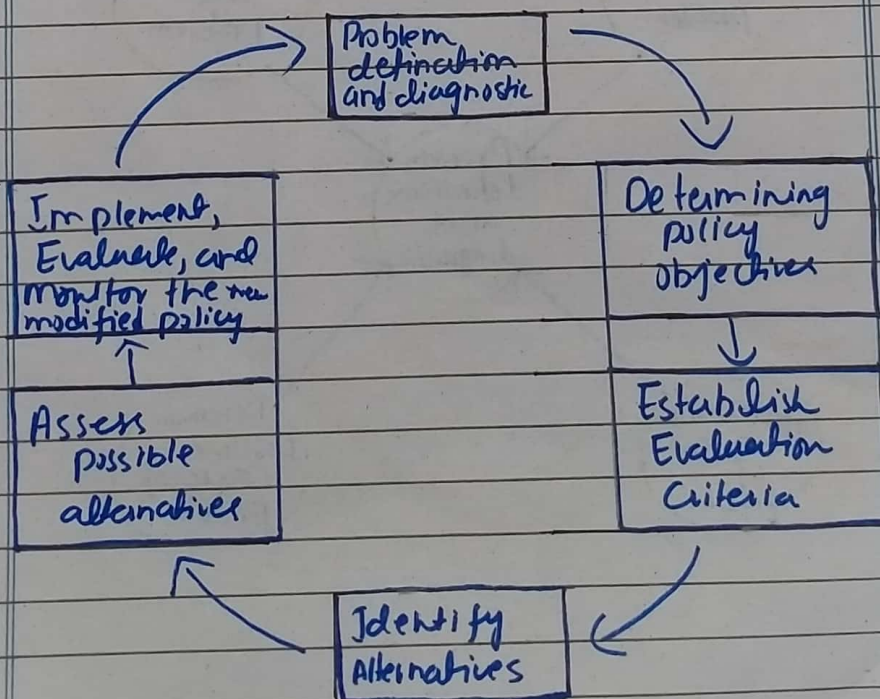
Problem defination and diagnostic

Determining policy objectives

Establish Evaluation Criteria

Identify Alternatives

Assess possible alternatives

Implement, Evaluate, and monitor the new modified policy